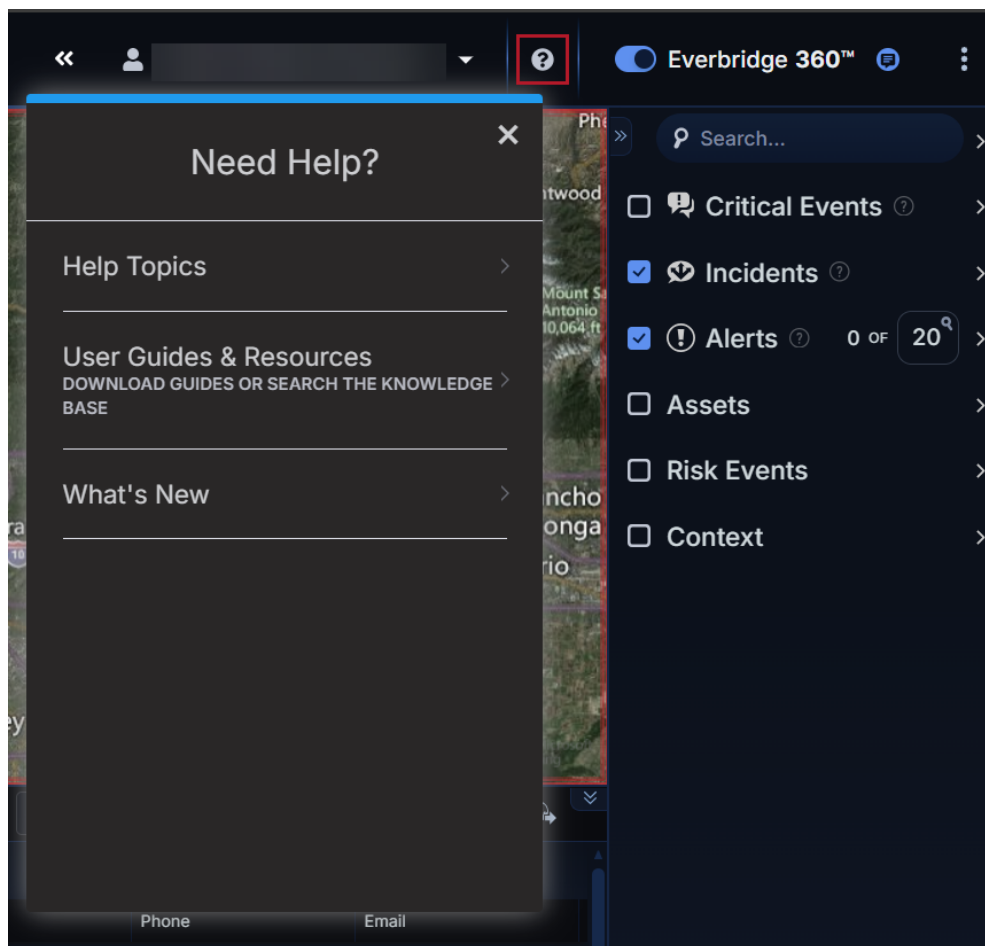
Everbridge 360™

Need Help?

Help Topics

User Guides & Resources
DOWNLOAD GUIDES OR SEARCH THE KNOWLEDGE BASE

What's New

Phe
ntwood
Mount Sa
Antonio
10,064 ft
ncho
onga
rio
ra
10
ey

Phone
Email

Search...

Critical Events

Incidents

Alerts 0 OF 20

Assets

Risk Events

Context